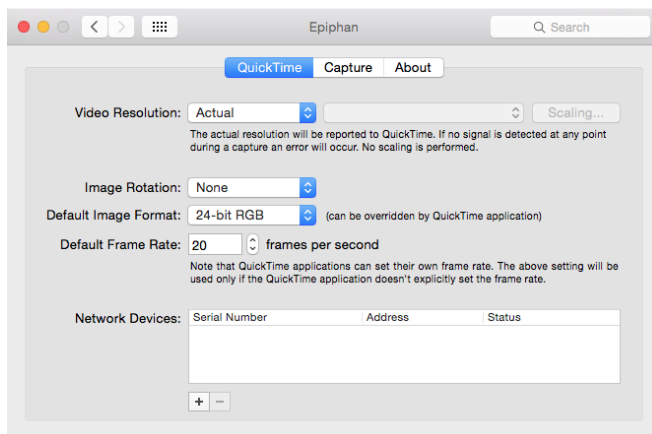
Epiphan

Search

QuickTime Capture About

Video Resolution: Actual

Scaling...

The actual resolution will be reported to QuickTime. If no signal is detected at any point during a capture an error will occur. No scaling is performed.

Image Rotation: None

Default Image Format: 24-bit RGB (can be overridden by QuickTime application)

Default Frame Rate: 20 frames per second

Note that QuickTime applications can set their own frame rate. The above setting will be used only if the QuickTime application doesn't explicitly set the frame rate.

Network Devices:

| Serial Number | Address | Status |
|---|---|---|

+ −